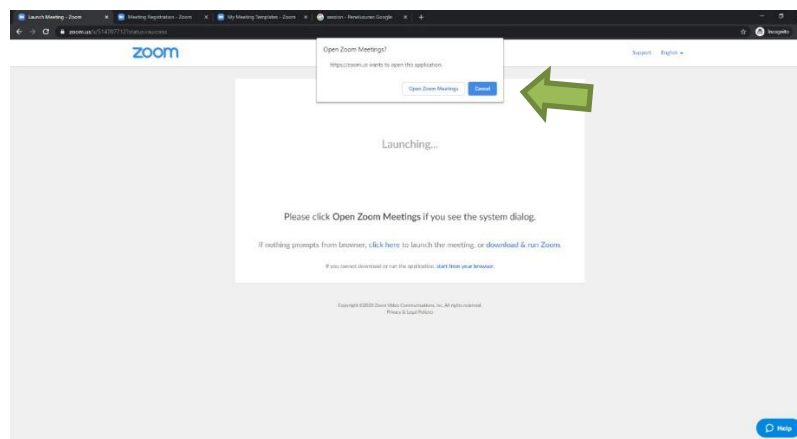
Launch Meeting - Zoom × Meeting Registration - Zoom × My Meeting Templates - Zoom × session - Penelusuran Google × +

zoom.us/s/514707117?status=success

Incognito

zoom

Open Zoom Meetings?

https://zoom.us wants to open this application.

Open Zoom Meetings Cancel

Support English

Launching...

Please click Open Zoom Meetings if you see the system dialog.

If nothing prompts from browser, click here to launch the meeting, or download & run Zoom.

If you cannot download or run the application, start from your browser.

Copyright ©2020 Zoom Video Communications, Inc. All rights reserved.
Privacy & Legal Policies

Help